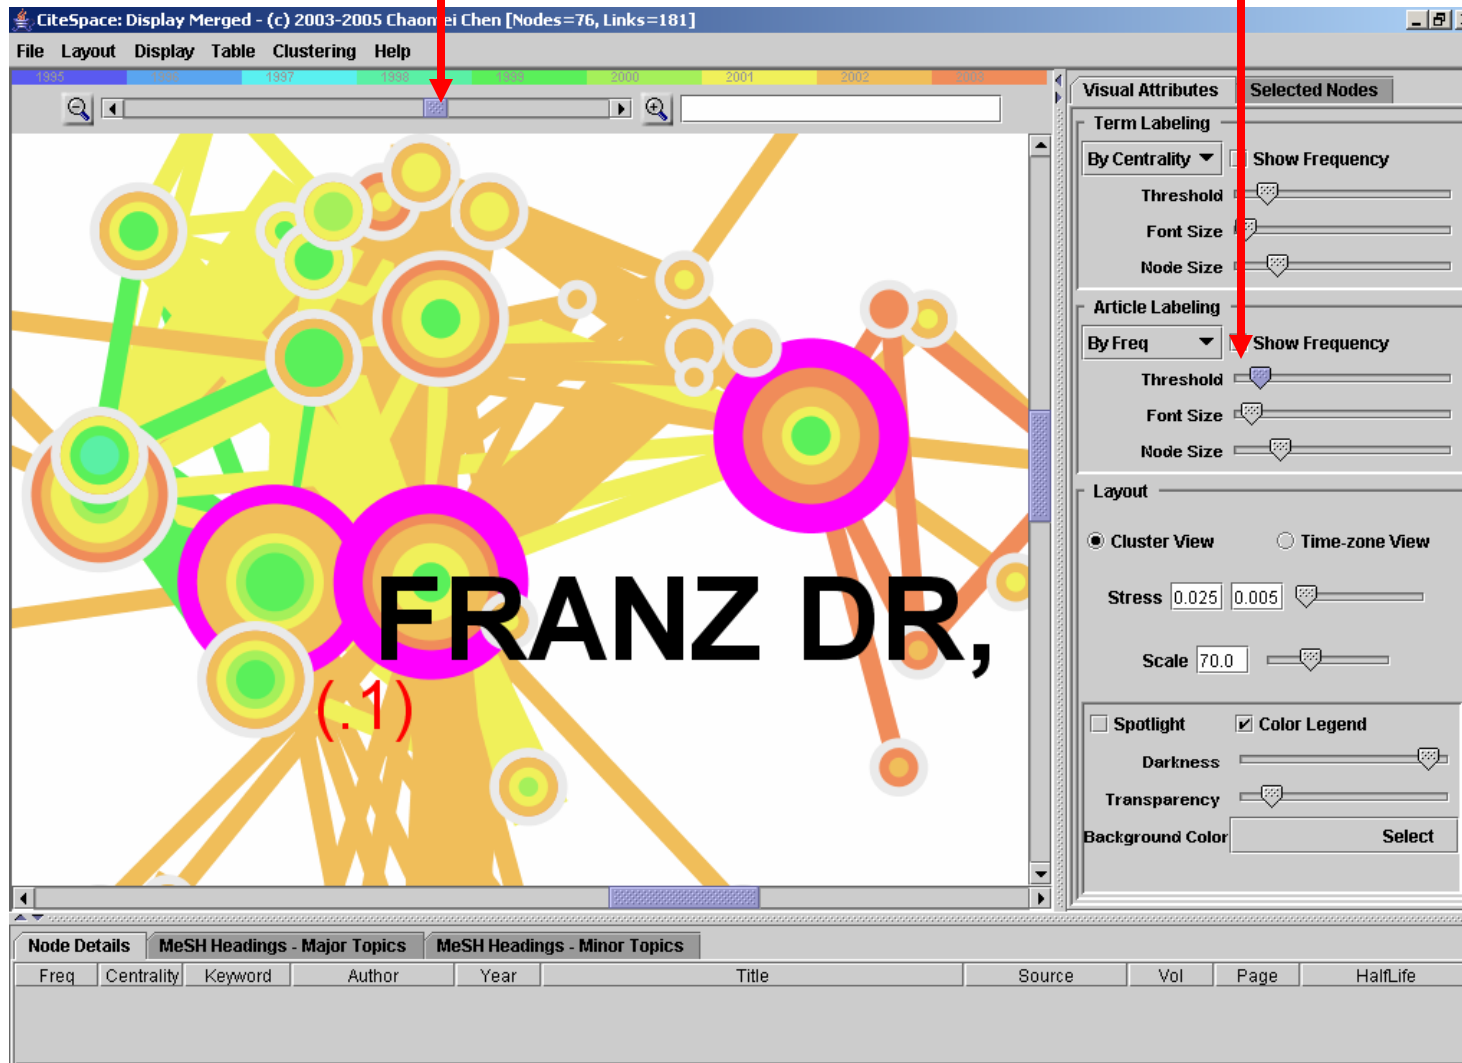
CiteSpace: Display Merged - (c) 2003-2005 Chaom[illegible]ei Chen [Nodes=76, Links=181]

File Layout Display Table Clustering Help

1995 1996 1997 1998 1999 2000 2001 2002 2003

Visual Attributes Selected Nodes

Term Labeling

By Centrality Show Frequency

Threshold

Font Size

Node Size

Article Labeling

By Freq Show Frequency

Threshold

Font Size

Node Size

Layout

Cluster View Time-zone View

Stress 0.025 0.005

Scale 70.0

Spotlight Color Legend

Darkness

Transparency

Background Color Select

FRANZ DR,

(.1)

Node Details MeSH Headings - Major Topics MeSH Headings - Minor Topics

| Freq | Centrality | Keyword | Author | Year | Title | Source | Vol | Page | HalfLife |
|---|---|---|---|---|---|---|---|---|---|